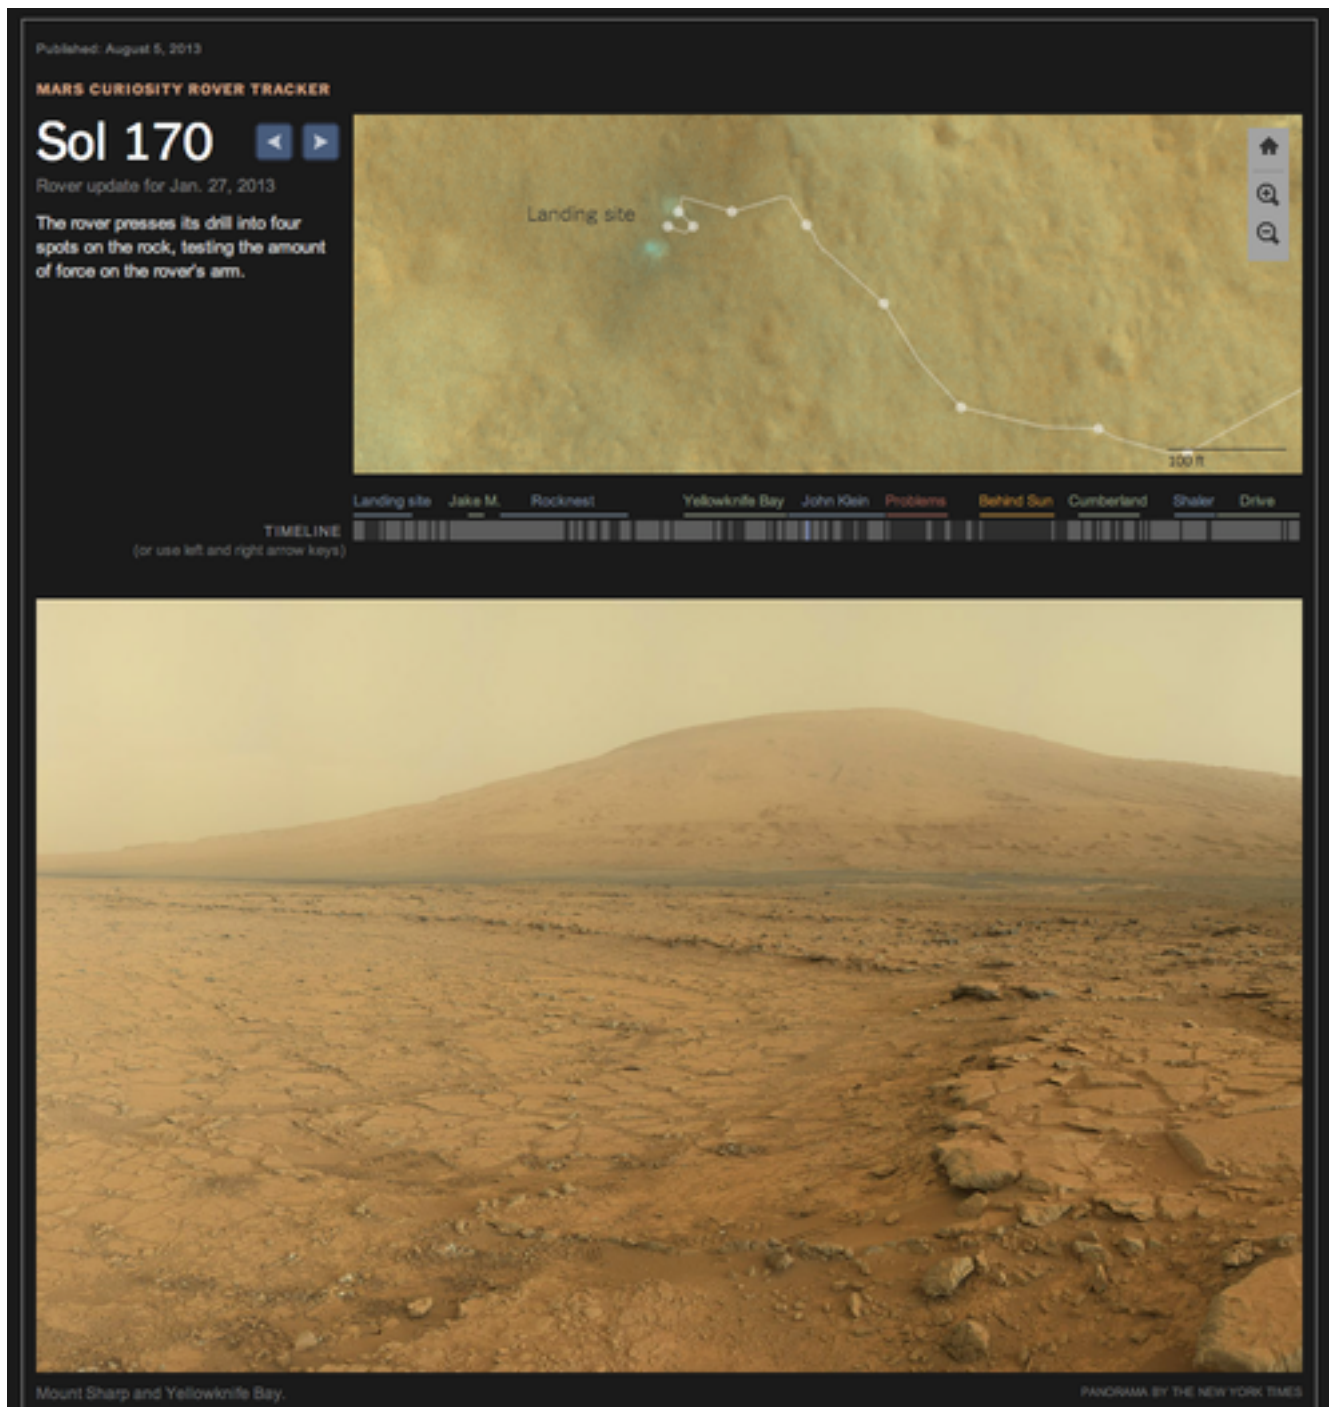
Published: August 5, 2013

MARS CURIOSITY ROVER TRACKER

Sol 170

Rover update for Jan. 27, 2013

The rover presses its drill into four spots on the rock, testing the amount of force on the rover's arm.

Landing site

100 ft

Landing site Jake M. Rocknest Yellowknife Bay John Klein Problems Behind Sun Cumberland Shaler Drive

TIMELINE
(or use left and right arrow keys)

Mount Sharp and Yellowknife Bay.

PANORAMA BY THE NEW YORK TIMES